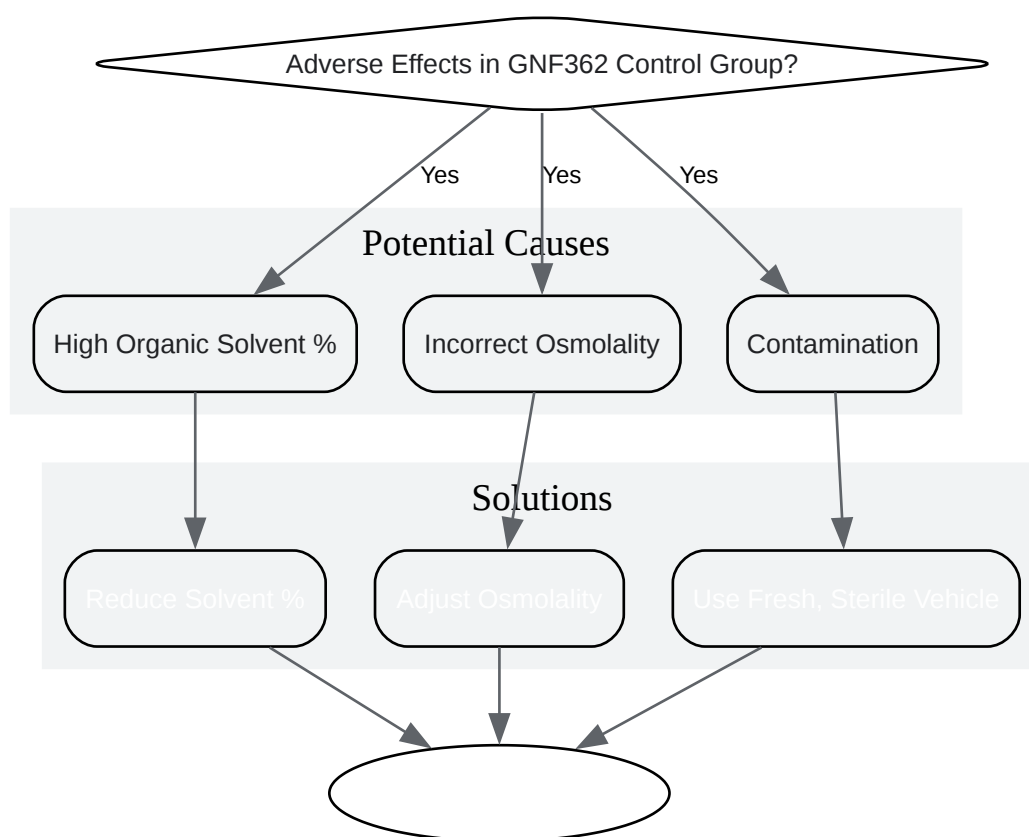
Adverse Effects in GNF362 Control Group?

Yes

Yes

Yes

Potential Causes

High Organic Solvent %

Incorrect Osmolality

Contamination

Solutions

Reduce Solvent %

Adjust Osmolality

Use Fresh, Sterile Vehicle